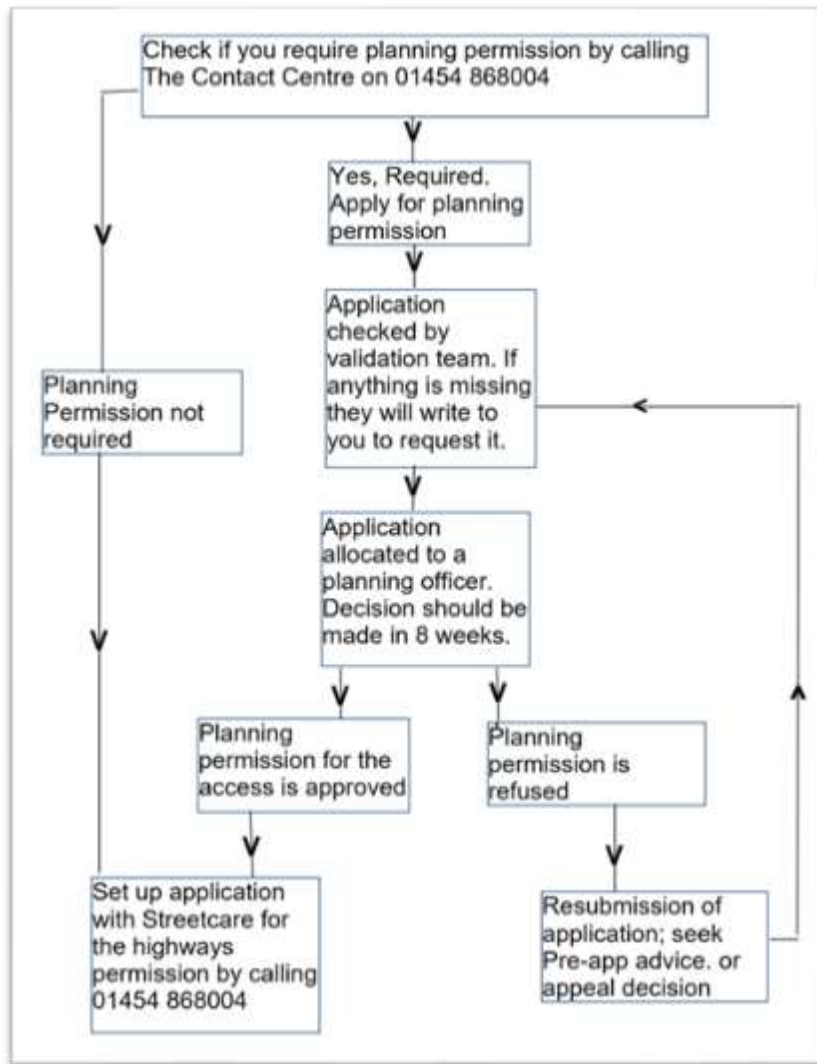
Check if you require planning permission by calling The Contact Centre on 01454 868004

Yes, Required. Apply for planning permission

Planning Permission not required

Application checked by validation team. If anything is missing they will write to you to request it.

Application allocated to a planning officer. Decision should be made in 8 weeks.

Planning permission for the access is approved

Planning permission is refused

Set up application with Streetcare for the highways permission by calling 01454 868004

Resubmission of application; seek Pre-app advice. or appeal decision